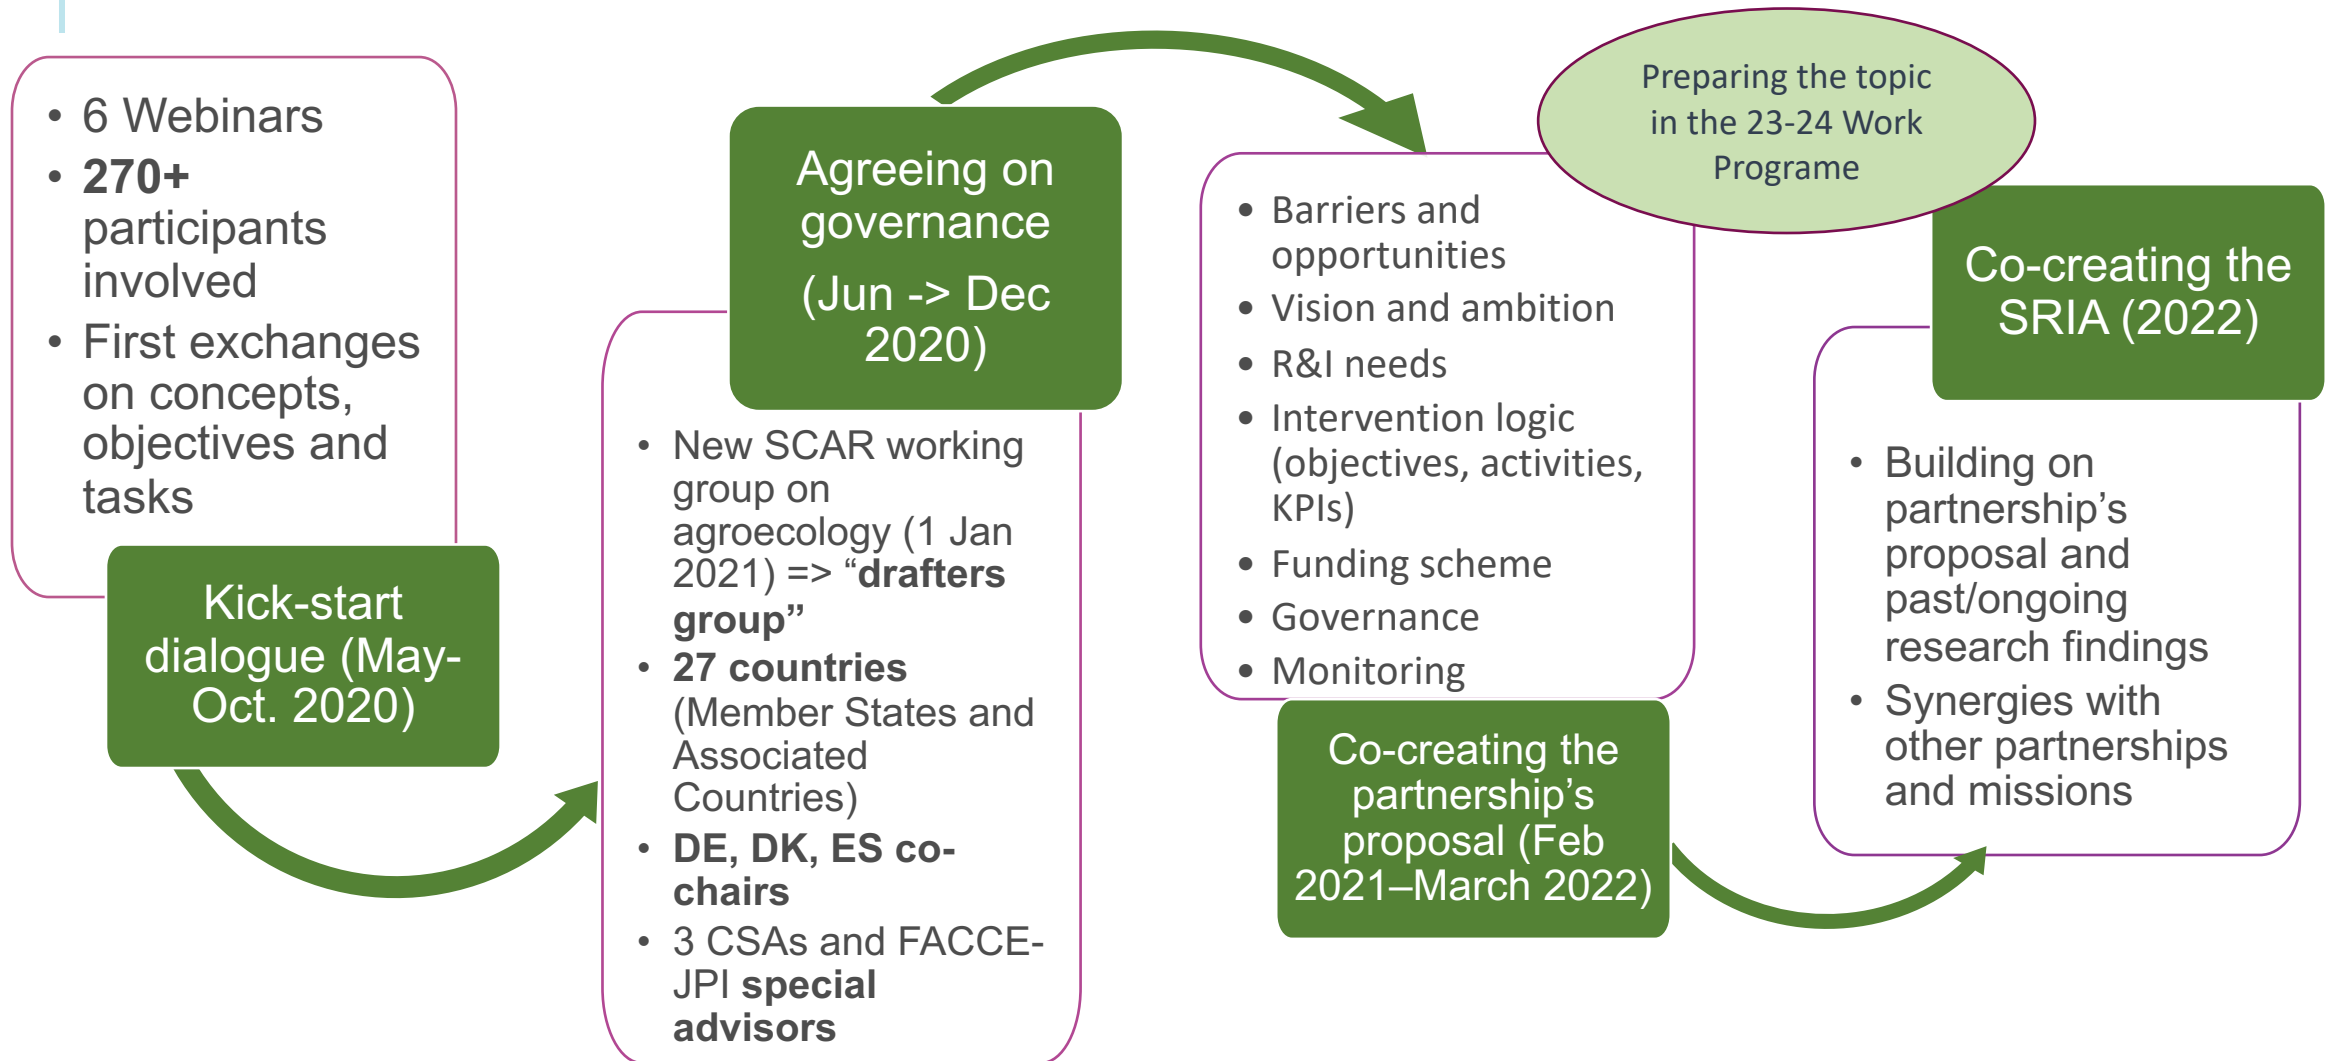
- 6 Webinars
- **270+** participants involved
- First exchanges on concepts, objectives and tasks

Kick-start dialogue (May-Oct. 2020)

Agreeing on governance

(Jun -> Dec 2020)

- New SCAR working group on agroecology (1 Jan 2021) => “**drafters group**”
- **27 countries** (Member States and Associated Countries)
- **DE, DK, ES co-chairs**
- 3 CSAs and FACCE-JPI **special advisors**

Preparing the topic in the 23-24 Work Programe

- Barriers and opportunities
- Vision and ambition
- R&I needs
- Intervention logic (objectives, activities, KPIs)
- Funding scheme
- Governance
- Monitoring

Co-creating the partnership’s proposal (Feb 2021–March 2022)

Co-creating the SRIA (2022)

- Building on partnership’s proposal and past/ongoing research findings
- Synergies with other partnerships and missions